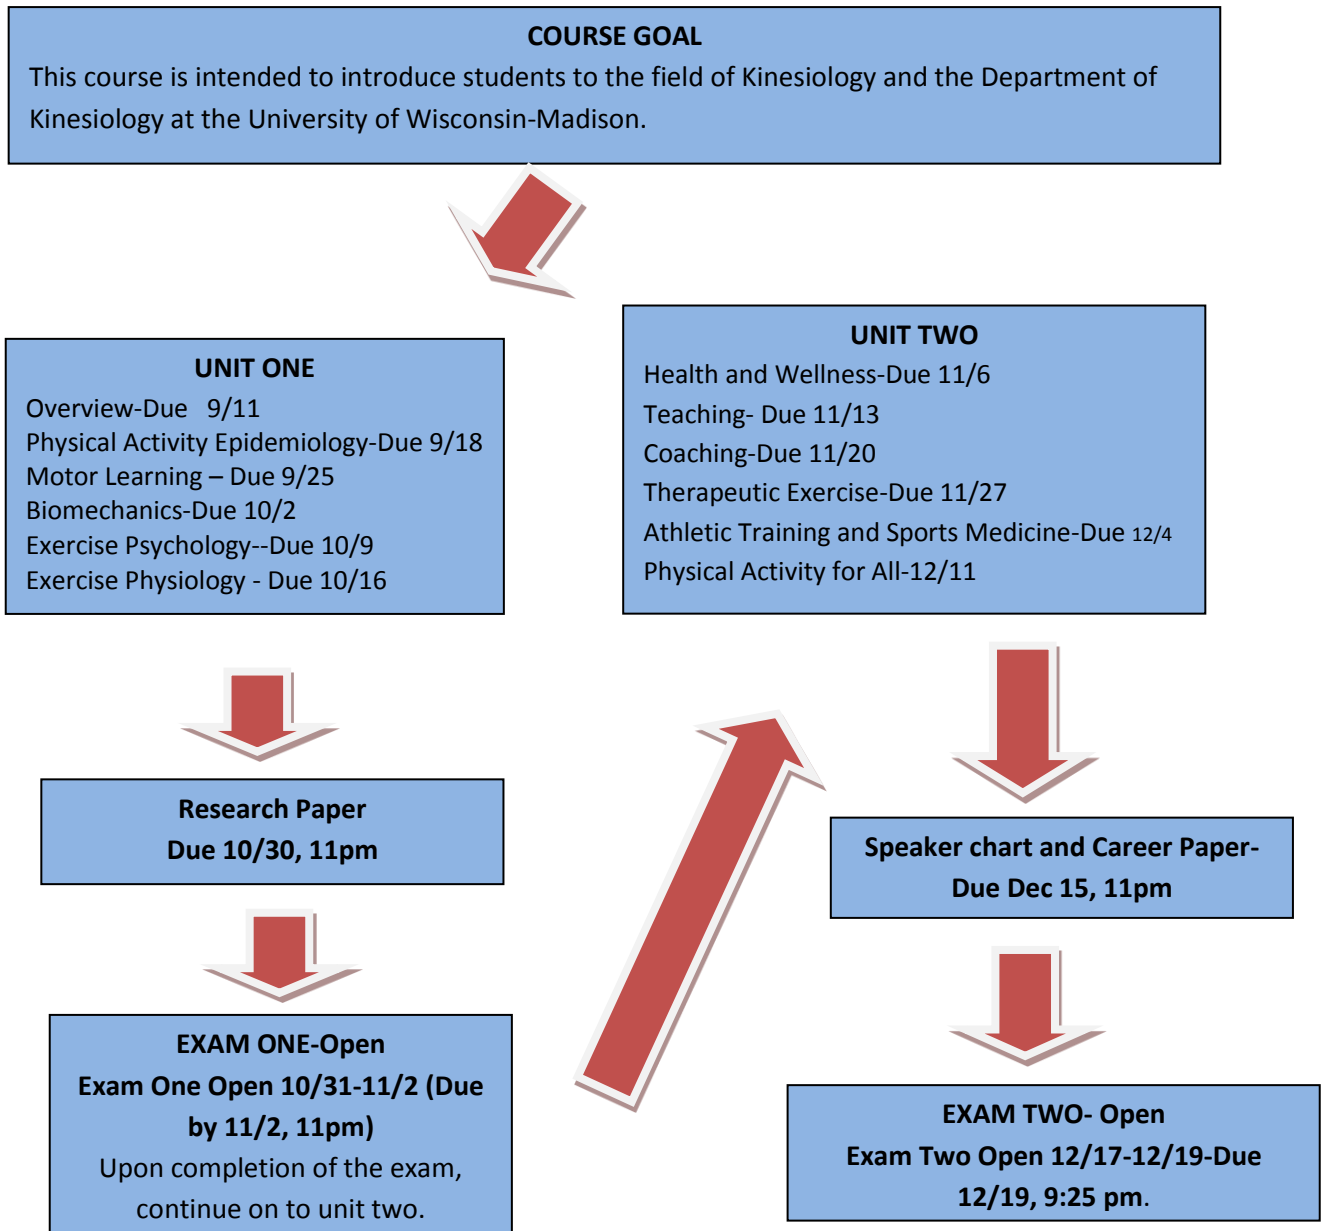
COURSE GOAL

This course is intended to introduce students to the field of Kinesiology and the Department of Kinesiology at the University of Wisconsin-Madison.

UNIT ONE

Overview-Due 9/11
Physical Activity Epidemiology-Due 9/18
Motor Learning – Due 9/25
Biomechanics-Due 10/2
Exercise Psychology--Due 10/9
Exercise Physiology - Due 10/16

Research Paper
Due 10/30, 11pm

EXAM ONE-Open
Exam One Open 10/31-11/2 (Due by 11/2, 11pm)
Upon completion of the exam, continue on to unit two.

UNIT TWO

Health and Wellness-Due 11/6
Teaching- Due 11/13
Coaching-Due 11/20
Therapeutic Exercise-Due 11/27
Athletic Training and Sports Medicine-Due 12/4
Physical Activity for All-12/11

Speaker chart and Career Paper-
Due Dec 15, 11pm

EXAM TWO- Open
Exam Two Open 12/17-12/19-Due 12/19, 9:25 pm.